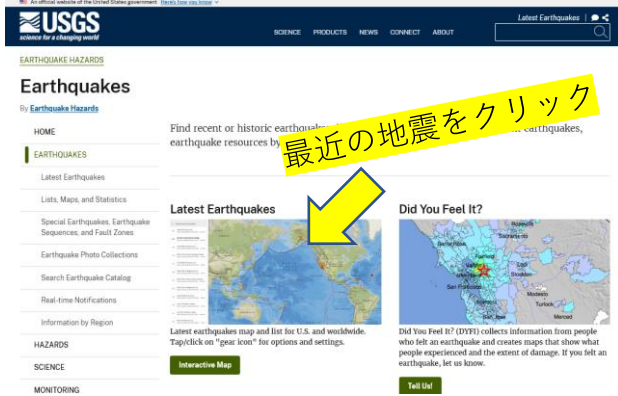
An official website of the United States government Here's how you know

USGS
science for a changing world

SCIENCE PRODUCTS NEWS CONNECT ABOUT

Latest Earthquakes

EARTHQUAKE HAZARDS

Earthquakes

By Earthquake Hazards

最近の地震をクリック

HOME

EARTHQUAKES

Latest Earthquakes

Lists, Maps, and Statistics

Special Earthquakes, Earthquake Sequences, and Fault Zones

Earthquake Photo Collections

Search Earthquake Catalog

Real-time Notifications

Information by Region

HAZARDS

SCIENCE

MONITORING

Find recent or historic earthqua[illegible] earthquakes, earthquake resources by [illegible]

Latest Earthquakes

Latest earthquakes map and list for U.S. and worldwide. Tap/click on "gear icon" for options and settings.

Interactive Map

Did You Feel It?

Did You Feel It? (DYFI) collects information from people who felt an earthquake and creates maps that show what people experienced and the extent of damage. If you felt an earthquake, let us know.

Tell Us!